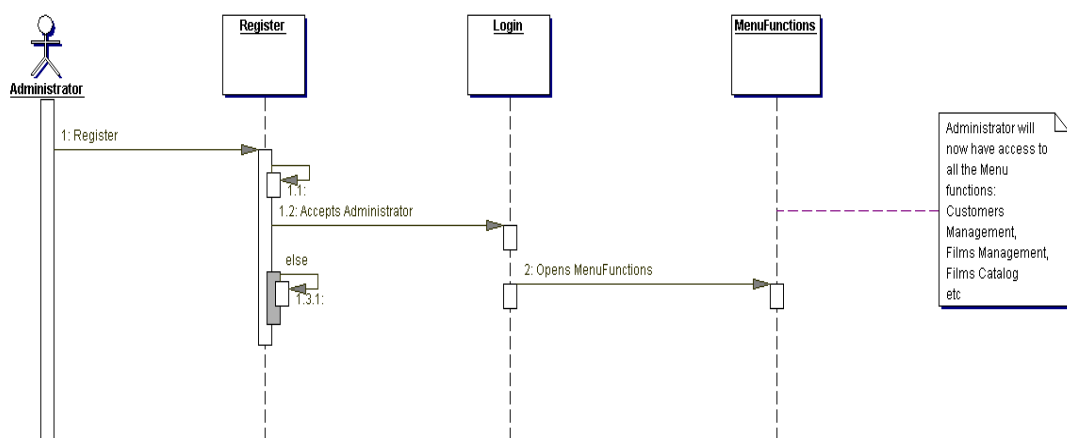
Administrator

Register

Login

MenuFunctions

1: Register

1.1:

1.2: Accepts Administrator

else

1.3.1:

2: Opens MenuFunctions

Administrator will now have access to all the Menu functions: Customers Management, Films Management, Films Catalog etc